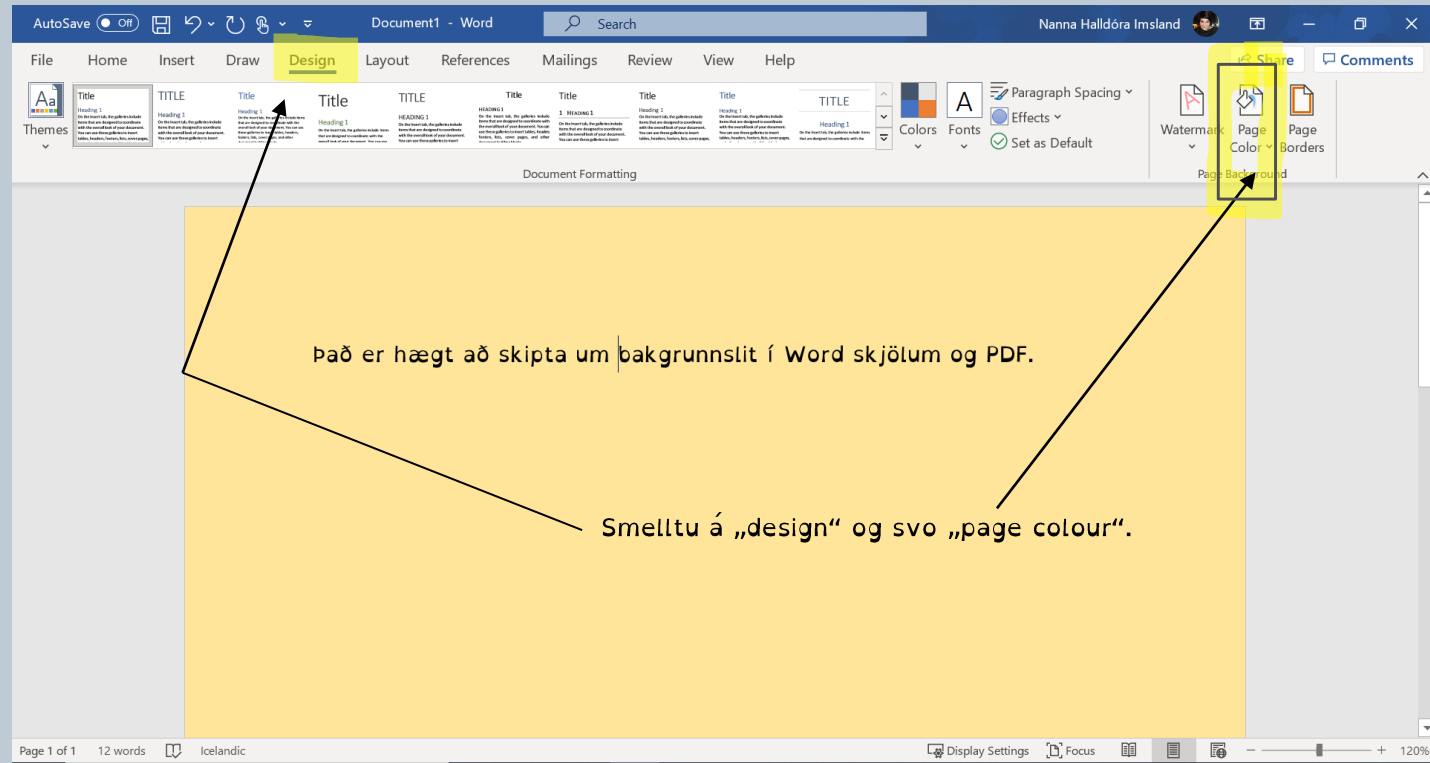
AutoSave Off Document1 - Word Search Nanna Halldóra Imsland

File Home Insert Draw Design Layout References Mailings Review View Help Share Comments

Themes Title TITLE Title Title TITLE Title Title Title Title TITLE Colors Fonts Paragraph Spacing Effects Set as Default Watermark Page Color Page Borders

Document Formatting Page Background

Það er hægt að skipta um bakgrunnslit í Word skjölum og PDF.

Smelltu á „design“ og svo „page colour“.

Page 1 of 1 12 words Icelandic Display Settings Focus 120%